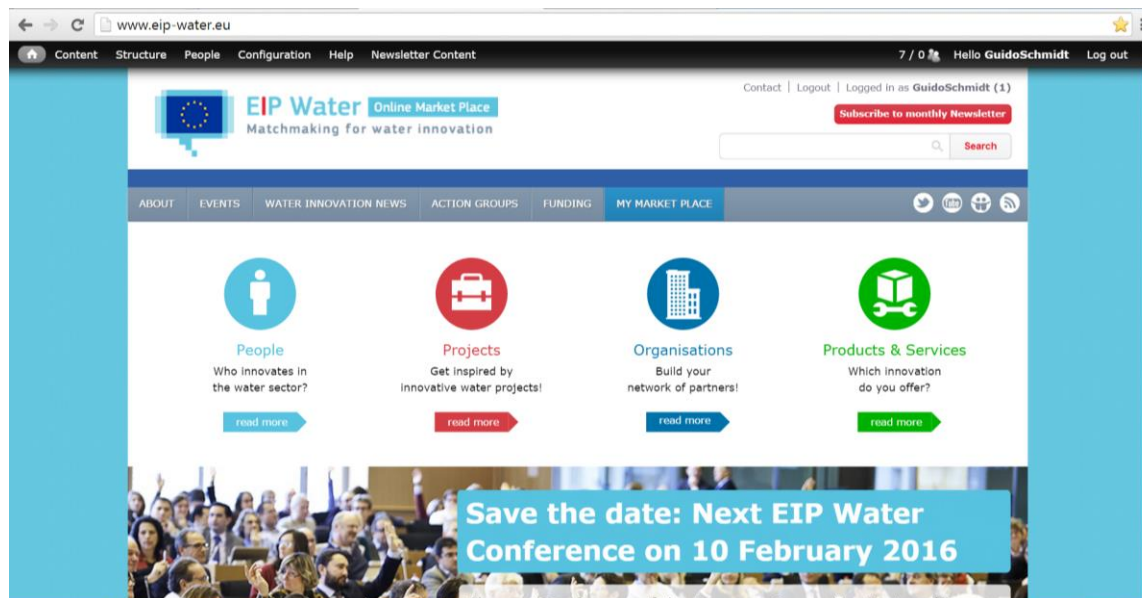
www.eip-water.eu

Content Structure People Configuration Help Newsletter Content

7 / 0 Hello GuidoSchmidt Log out

EIP Water Online Market Place
Matchmaking for water innovation

Contact | Logout | Logged in as GuidoSchmidt (1)

Subscribe to monthly Newsletter

Search

ABOUT EVENTS WATER INNOVATION NEWS ACTION GROUPS FUNDING MY MARKET PLACE

People
Who innovates in the water sector?
read more

Projects
Get inspired by innovative water projects!
read more

Organisations
Build your network of partners!
read more

Products & Services
Which innovation do you offer?
read more

Save the date: Next EIP Water Conference on 10 February 2016